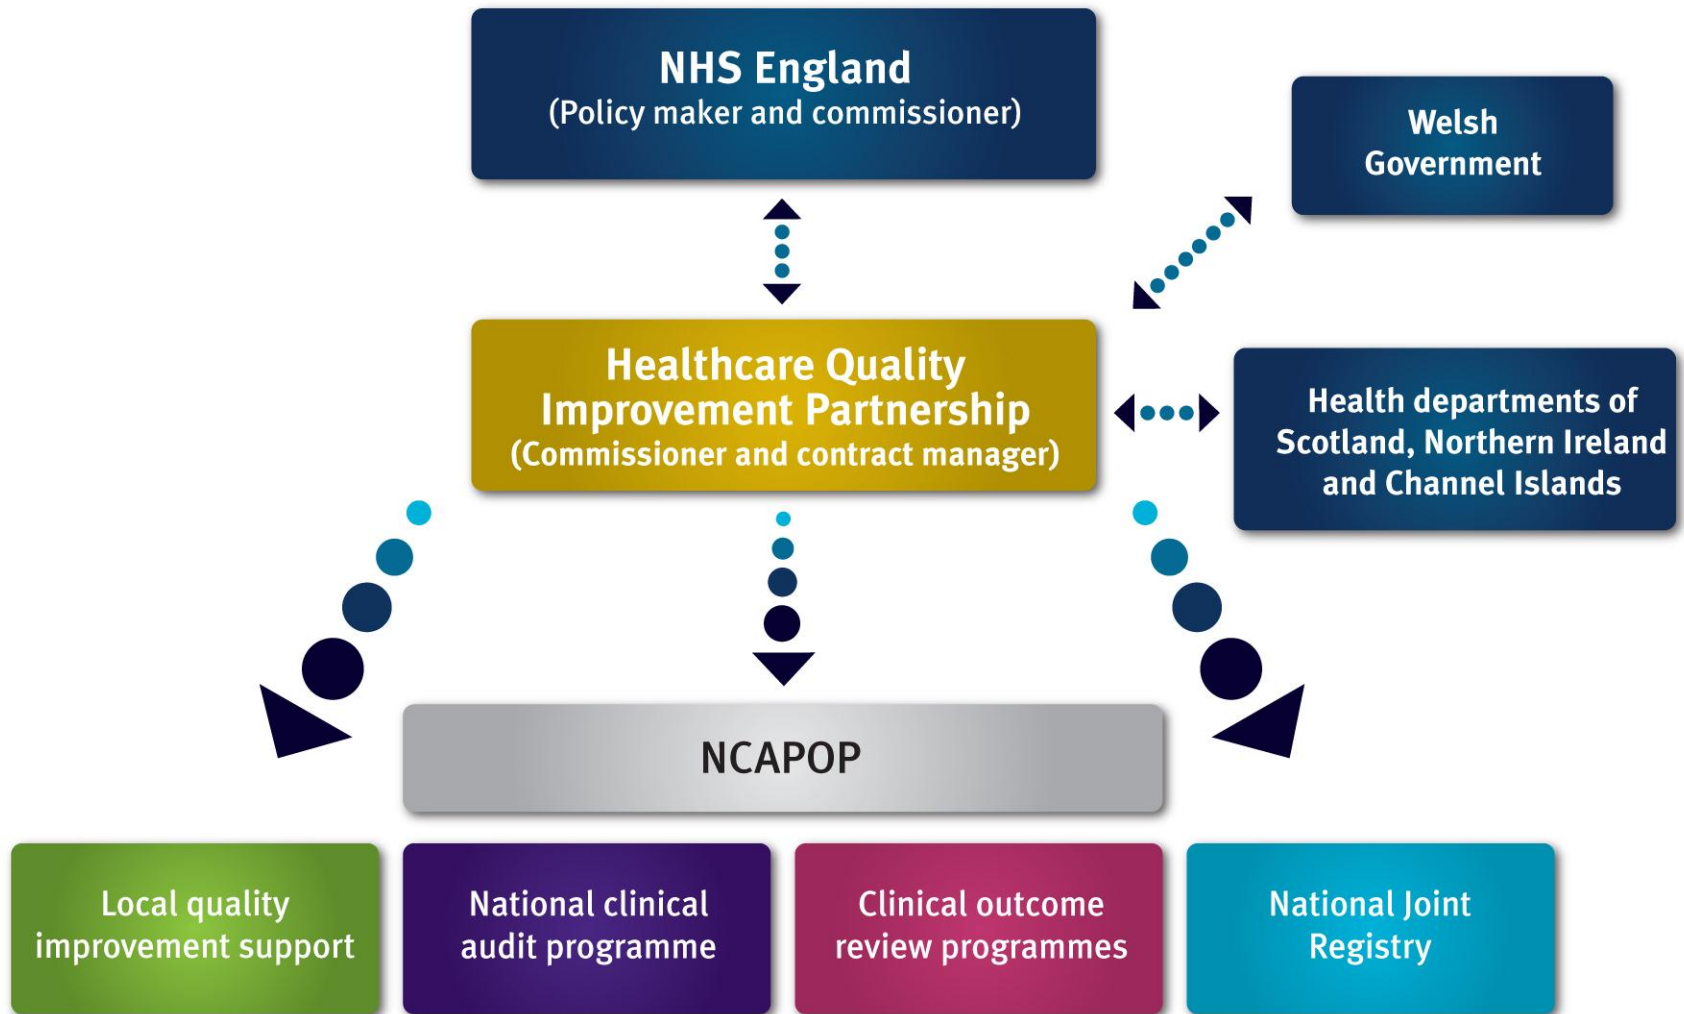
NHS England
(Policy maker and commissioner)

Welsh Government

Healthcare Quality Improvement Partnership
(Commissioner and contract manager)

Health departments of Scotland, Northern Ireland and Channel Islands

NCAPOP

Local quality improvement support

National clinical audit programme

Clinical outcome review programmes

National Joint Registry